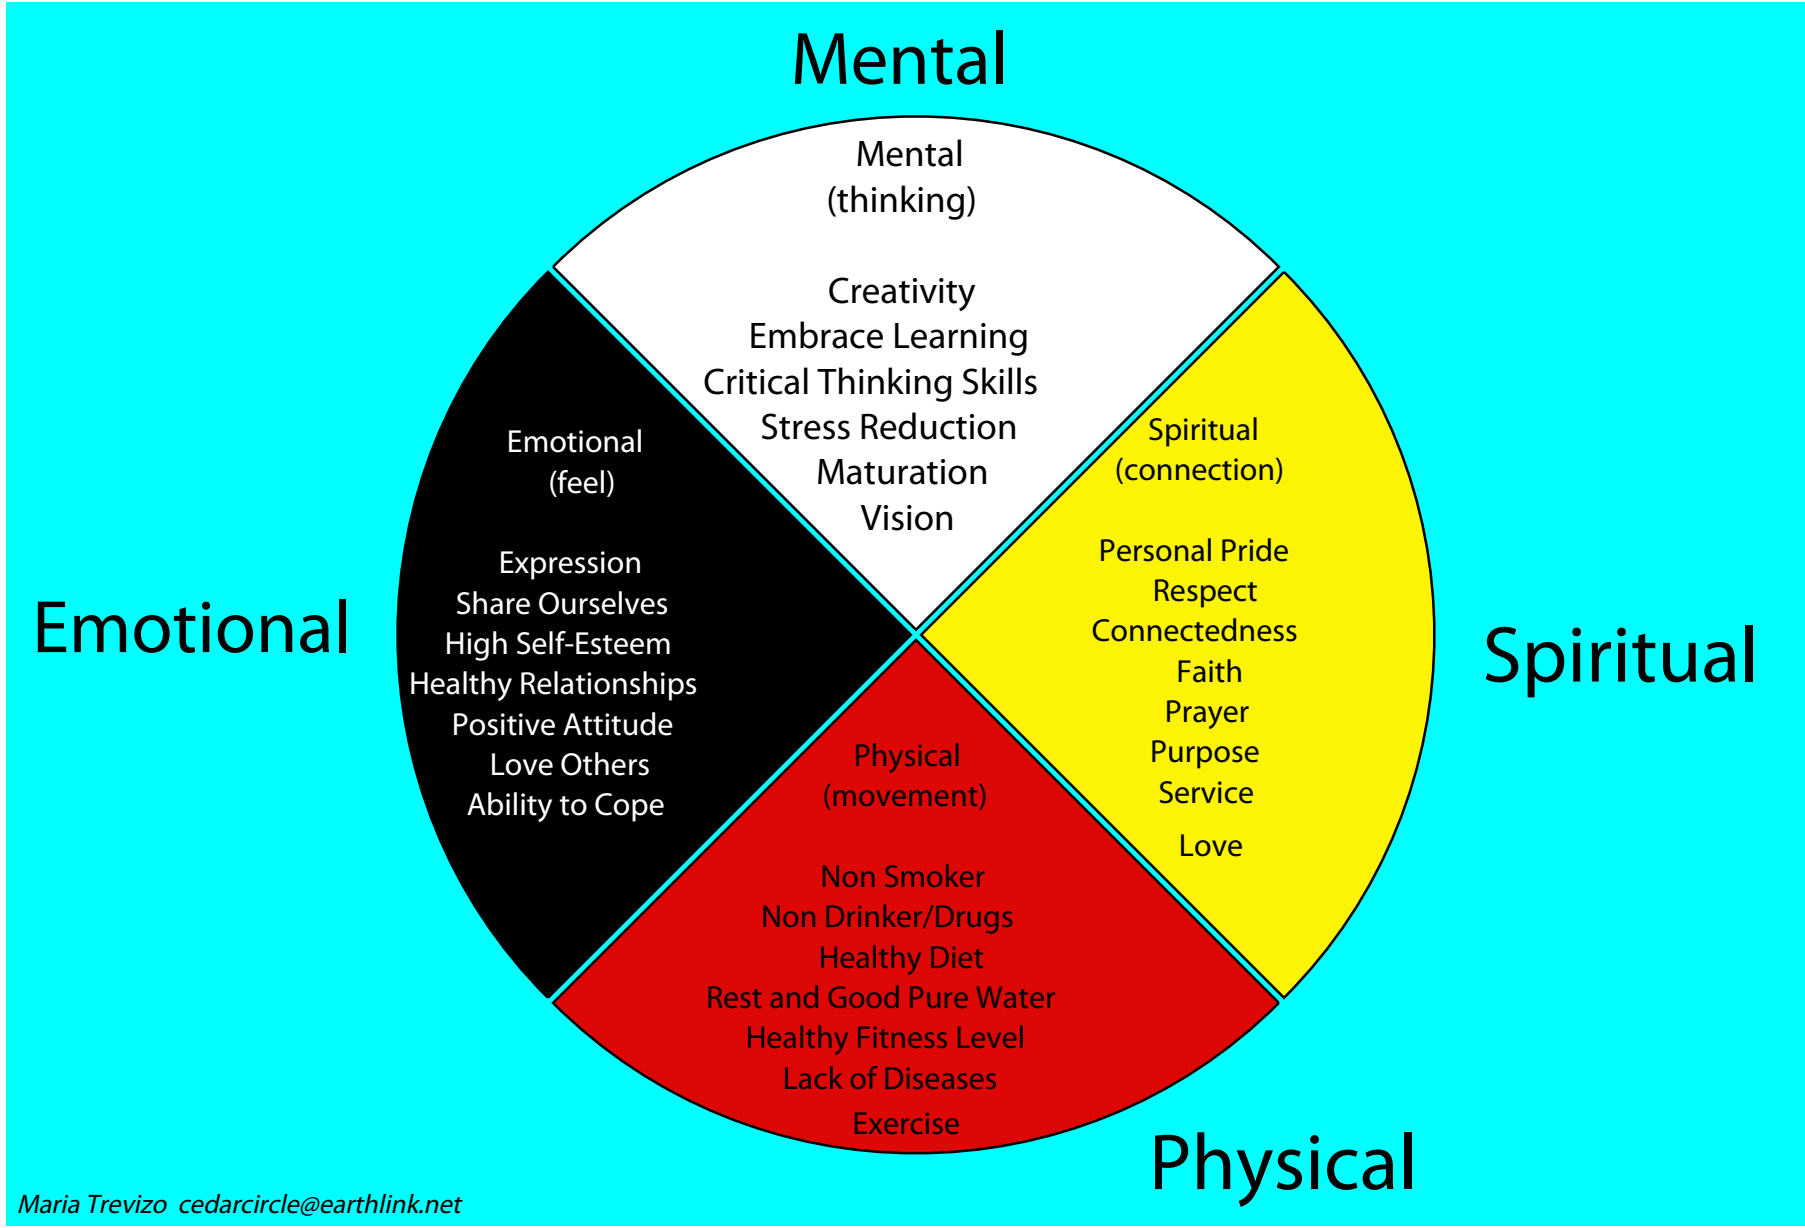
Mental

Mental
(thinking)

Creativity
Embrace Learning
Critical Thinking Skills
Stress Reduction
Maturation
Vision

Emotional

Emotional
(feel)

Expression
Share Ourselves
High Self-Esteem
Healthy Relationships
Positive Attitude
Love Others
Ability to Cope

Spiritual
(connection)

Personal Pride
Respect
Connectedness
Faith
Prayer
Purpose
Service
Love

Spiritual

Physical
(movement)

Non Smoker
Non Drinker/Drugs
Healthy Diet
Rest and Good Pure Water
Healthy Fitness Level
Lack of Diseases
Exercise

Physical

Maria Trevizo cedarcircle@earthlink.net